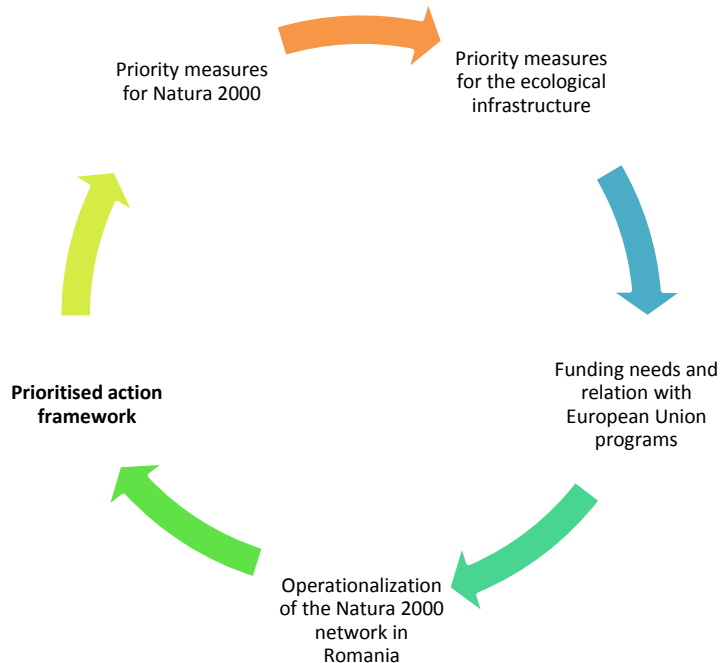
Priority measures for Natura 2000

Priority measures for the ecological infrastructure

Funding needs and relation with European Union programs

Operationalization of the Natura 2000 network in Romania

**Prioritised action framework**